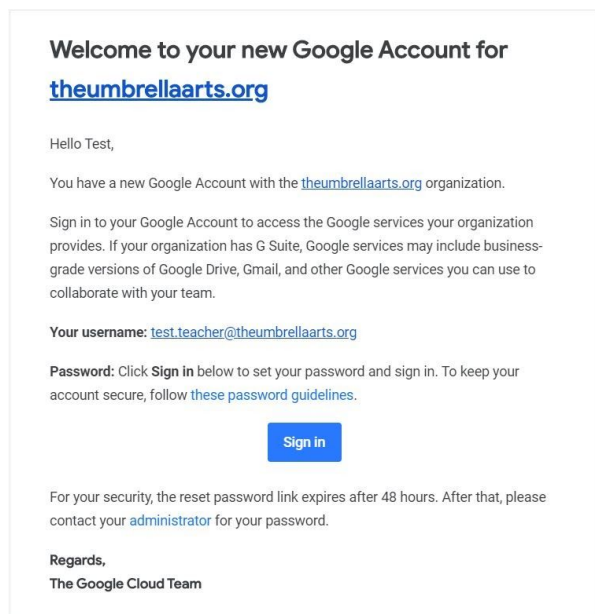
Welcome to your new Google Account for theumbrellaarts.org

Hello Test,

You have a new Google Account with the theumbrellaarts.org organization.

Sign in to your Google Account to access the Google services your organization provides. If your organization has G Suite, Google services may include business-grade versions of Google Drive, Gmail, and other Google services you can use to collaborate with your team.

Your username: test.teacher@theumbrellaarts.org

Password: Click Sign in below to set your password and sign in. To keep your account secure, follow these password guidelines.

Sign in

For your security, the reset password link expires after 48 hours. After that, please contact your administrator for your password.

Regards,
The Google Cloud Team